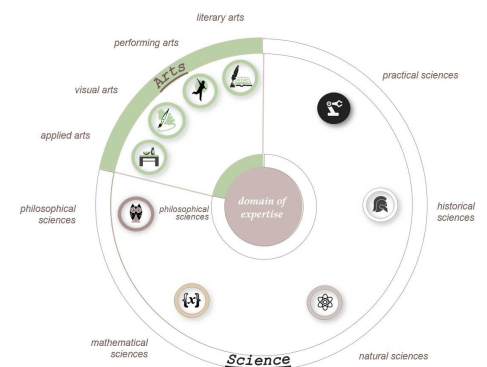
literary arts

performing arts

Arts

visual arts

applied arts

practical sciences

philosophical sciences

philosophical sciences

domain of expertise

historical sciences

{x}

mathematical sciences

Science

natural sciences